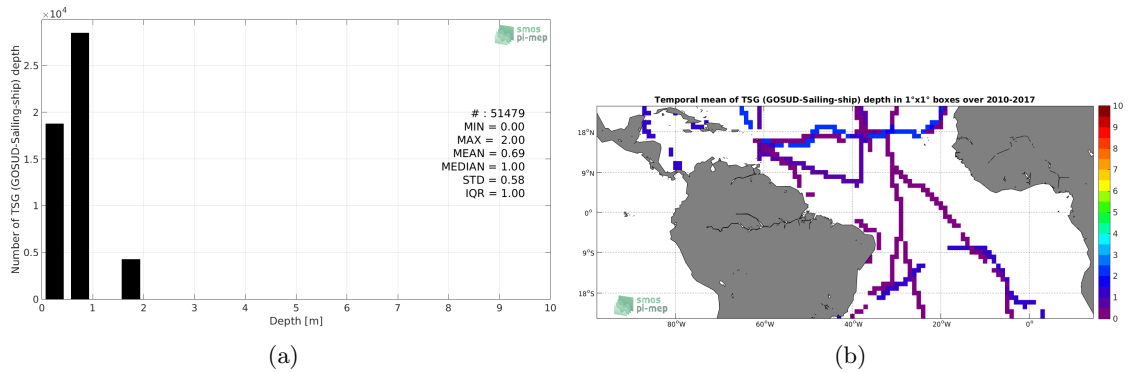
$\times10^4$

smos pi-mep

Number of TSG (GOSUD-Sailing-ship) depth

2.5
2
1.5
1
0.5
0

# : 51479
MIN = 0.00
MAX = 2.00
MEAN = 0.69
MEDIAN = 1.00
STD = 0.58
IQR = 1.00

0 1 2 3 4 5 6 7 8 9 10
Depth [m]

(a)

Temporal mean of TSG (GOSUD-Sailing-ship) depth in 1°x1° boxes over 2010-2017

18°N
9°N
0°
9°S
18°S

80°W 60°W 40°W 20°W 0°

smos pi-mep

10
9
8
7
6
5
4
3
2
1
0

(b)